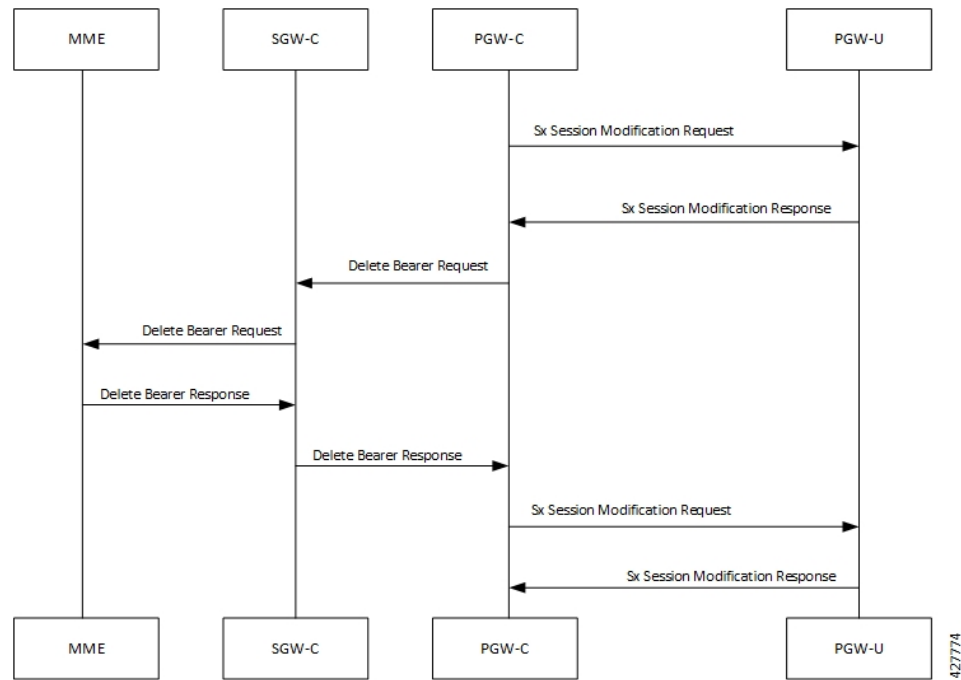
MME

SGW-C

PGW-C

PGW-U

Sx Session Modification Request

Sx Session Modification Response

Delete Bearer Request

Delete Bearer Request

Delete Bearer Response

Delete Bearer Response

Sx Session Modification Request

Sx Session Modification Response

MME

SGW-C

PGW-C

PGW-U

427774